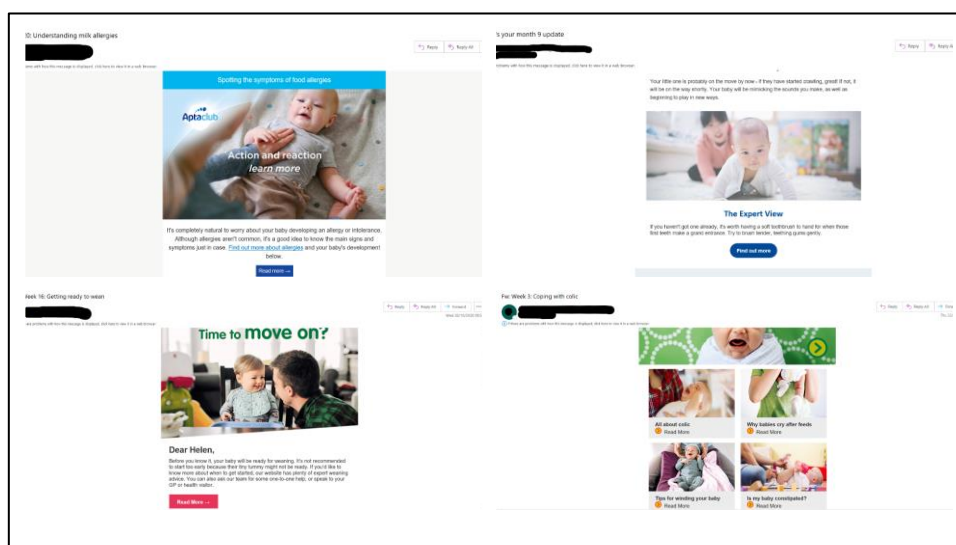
0: Understanding milk allergies

Reply | Reply All

Spotting the symptoms of food allergies

Aptaclub

Action and reaction
learn more

It's completely natural to worry about your baby developing an allergy or intolerance. Although allergies aren't common, it's a good idea to know the main signs and symptoms just in case. Find out more about allergies and your baby's development below.

Read more →

's your month 9 update

Reply | Reply All

Your little one is probably on the move by now - if they have started crawling, great! If not, it will be on the way shortly. Your baby will be mimicking the sounds you make, as well as beginning to play in new ways.

The Expert View

If you haven't got one already, it's worth having a soft toothbrush to hand for when those first teeth make a grand entrance. Try to brush tender, teething gums gently.

Find out more

eek 16: Getting ready to wean

Reply | Reply All | Forward

Time to move on?

Dear Helen,

Before you know it, your baby will be ready for weaning. It's not recommended to start too early because their tiny tummy might not be ready. If you'd like to know more about when to get started, our website has plenty of expert weaning advice. You can also ask our team for some one-to-one help, or speak to your GP or health visitor.

Read More →

Fw: Week 3: Coping with colic

Reply | Reply All | Fo

All about colic
Read More

Why babies cry after feeds
Read More

Tips for winding your baby
Read More

Is my baby constipated?
Read More